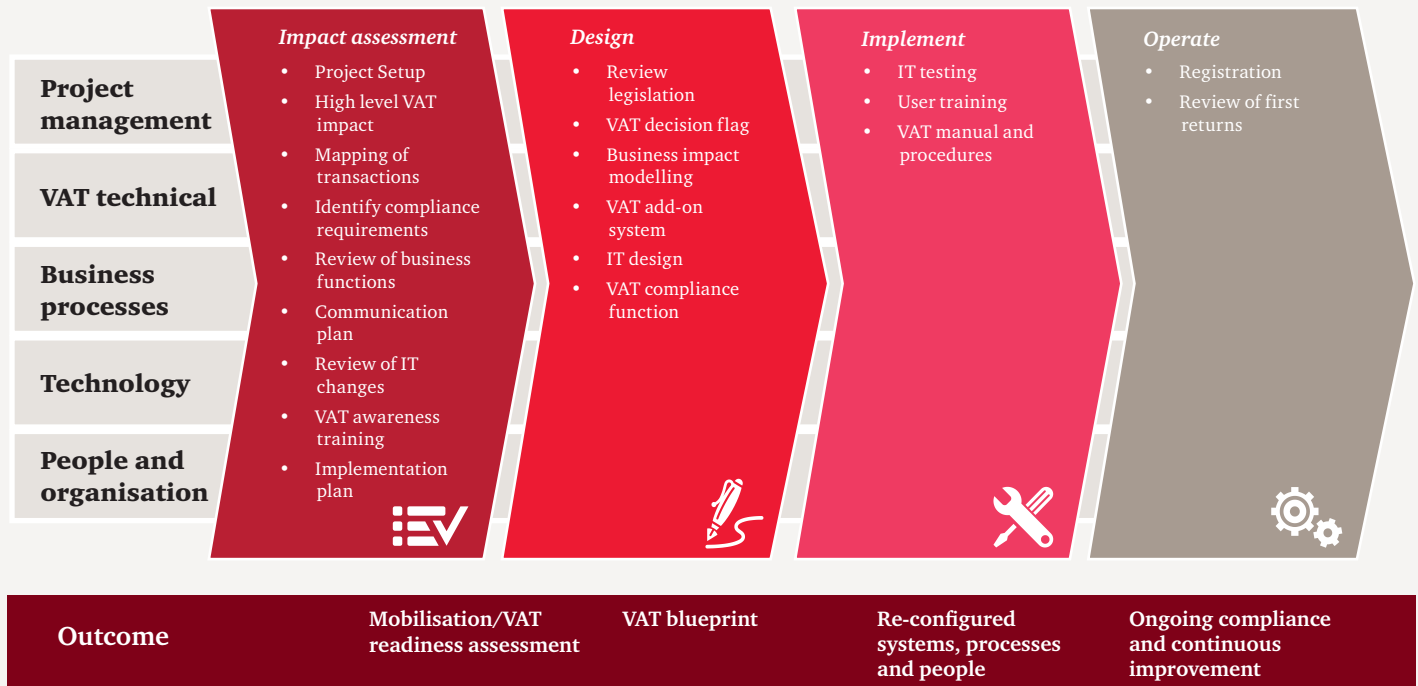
Project management

VAT technical

Business processes

Technology

People and organisation

Impact assessment
- Project Setup
- High level VAT impact
- Mapping of transactions
- Identify compliance requirements
- Review of business functions
- Communication plan
- Review of IT changes
- VAT awareness training
- Implementation plan

Design
- Review legislation
- VAT decision flag
- Business impact modelling
- VAT add-on system
- IT design
- VAT compliance function

Implement
- IT testing
- User training
- VAT manual and procedures

Operate
- Registration
- Review of first returns

Outcome

Mobilisation/VAT readiness assessment

VAT blueprint

Re-configured systems, processes and people

Ongoing compliance and continuous improvement